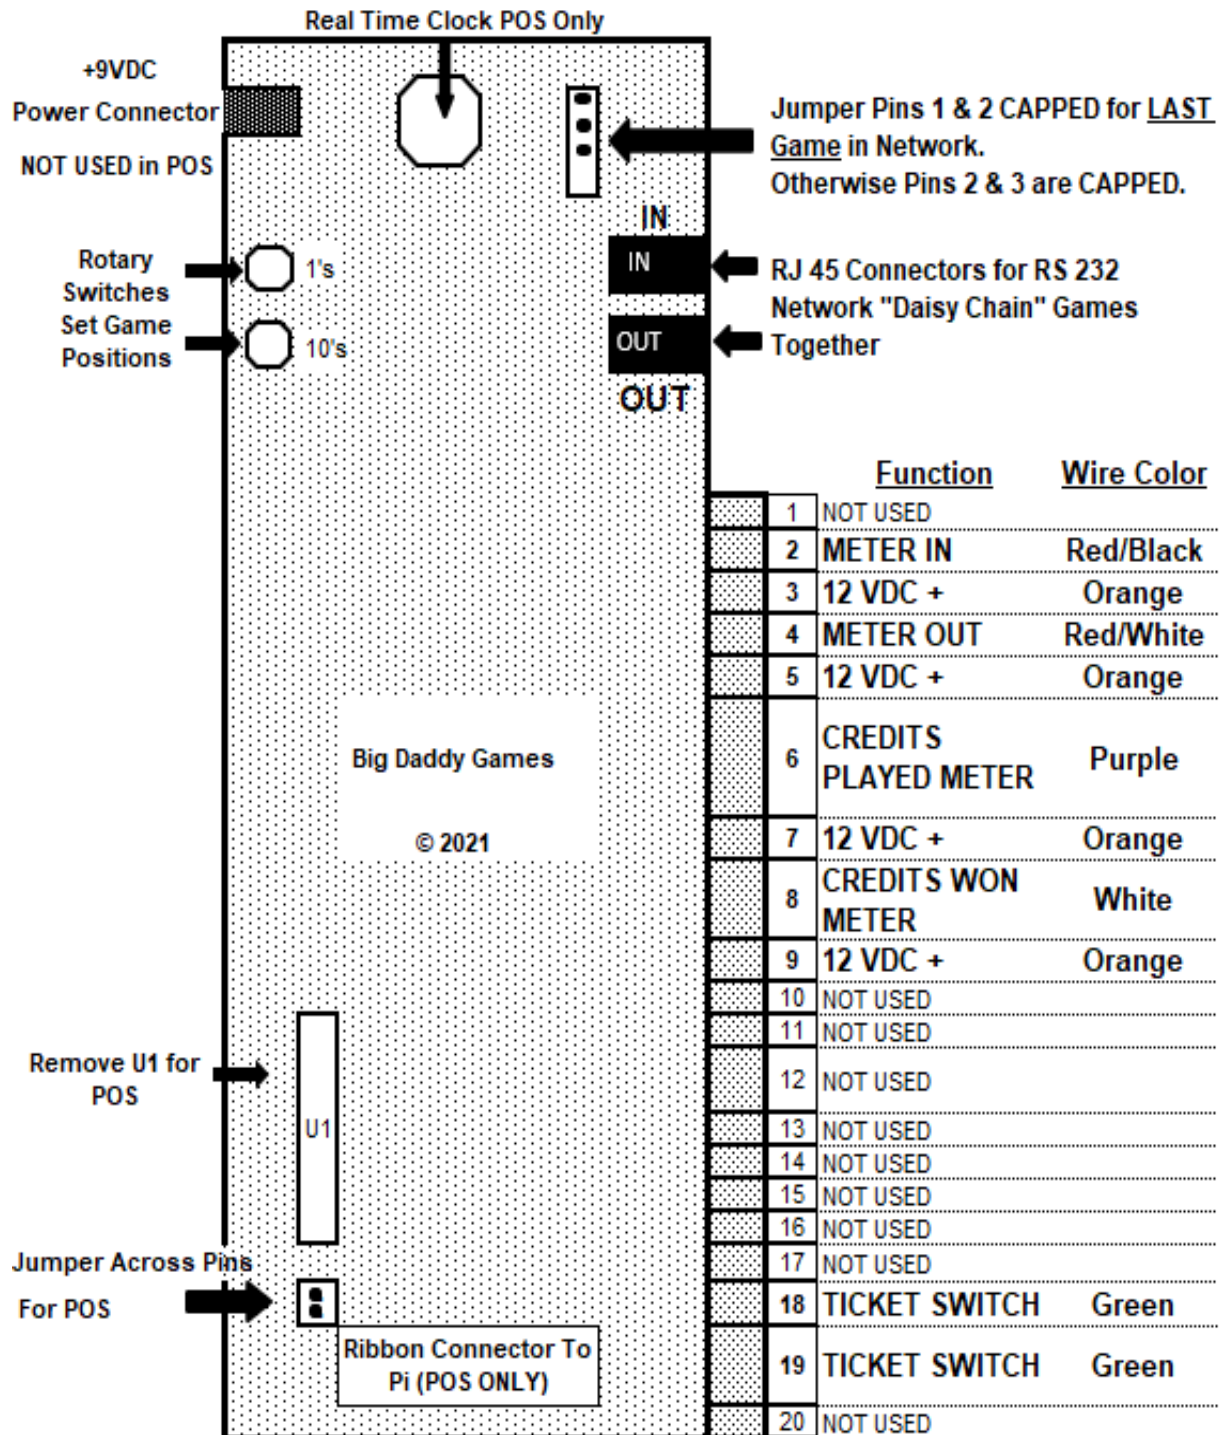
Real Time Clock POS Only

+9VDC
Power Connector
NOT USED in POS

Jumper Pins 1 & 2 CAPPED for LAST Game in Network.
Otherwise Pins 2 & 3 are CAPPED.

IN

Rotary Switches Set Game Positions

1's

10's

IN

OUT

RJ 45 Connectors for RS 232 Network "Daisy Chain" Games Together

OUT

Big Daddy Games

© 2021

| | Function | Wire Color |
|---|---|---|
| 1 | NOT USED | |
| 2 | METER IN | Red/Black |
| 3 | 12 VDC + | Orange |
| 4 | METER OUT | Red/White |
| 5 | 12 VDC + | Orange |
| 6 | CREDITS PLAYED METER | Purple |
| 7 | 12 VDC + | Orange |
| 8 | CREDITS WON METER | White |
| 9 | 12 VDC + | Orange |
| 10 | NOT USED | |
| 11 | NOT USED | |
| 12 | NOT USED | |
| 13 | NOT USED | |
| 14 | NOT USED | |
| 15 | NOT USED | |
| 16 | NOT USED | |
| 17 | NOT USED | |
| 18 | TICKET SWITCH | Green |
| 19 | TICKET SWITCH | Green |
| 20 | NOT USED | |

Remove U1 for POS

U1

Jumper Across Pins For POS

Ribbon Connector To Pi (POS ONLY)